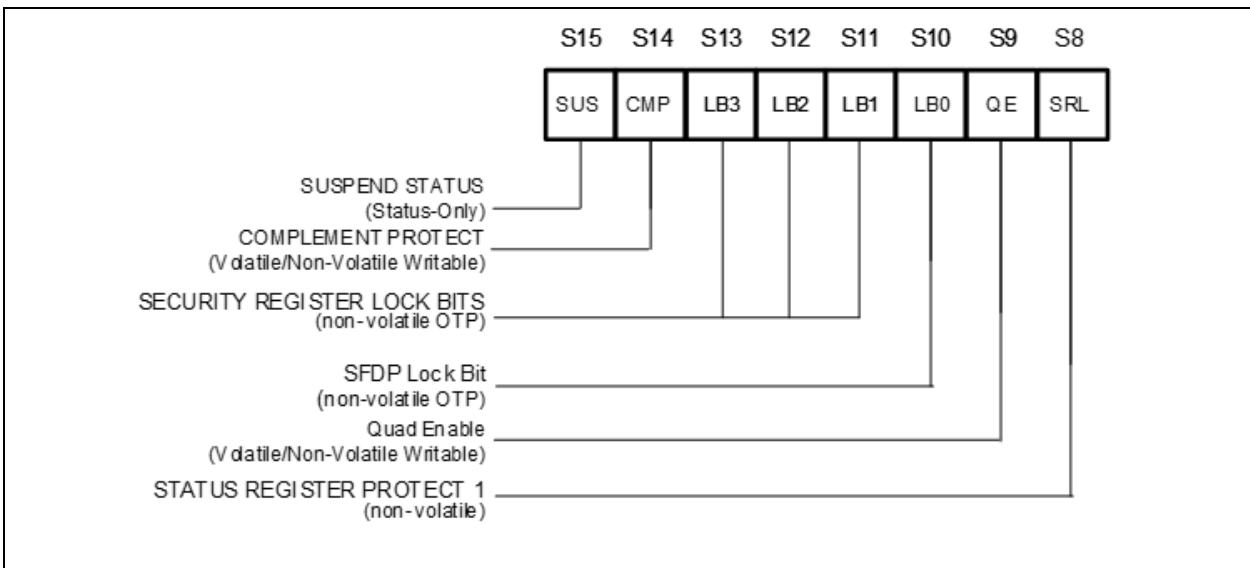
S15 S14 S13 S12 S11 S10 S9 S8

| SUS | CMP | LB3 | LB2 | LB1 | LB0 | QE | SRL |
|---|---|---|---|---|---|---|---|

SUSPEND STATUS
(Status-Only)

COMPLEMENT PROTECT
(Volatile/Non-Volatile Writable)

SECURITY REGISTER LOCK BITS
(non-volatile OTP)

SFDP Lock Bit
(non-volatile OTP)

Quad Enable
(Volatile/Non-Volatile Writable)

STATUS REGISTER PROTECT 1
(non-volatile)